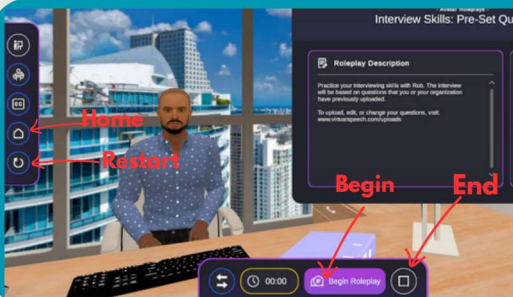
Avatar Roleplays
Interview Skills: Pre-Set Qu

CC

Roleplay Description

Practice your interviewing skills with Rob. The interview will be based on questions that you or your organization have previously uploaded.

To upload, edit, or change your questions, visit: www.virtualspeech.com/uploads

Home

Restart

Begin

End

00:00

Begin Roleplay